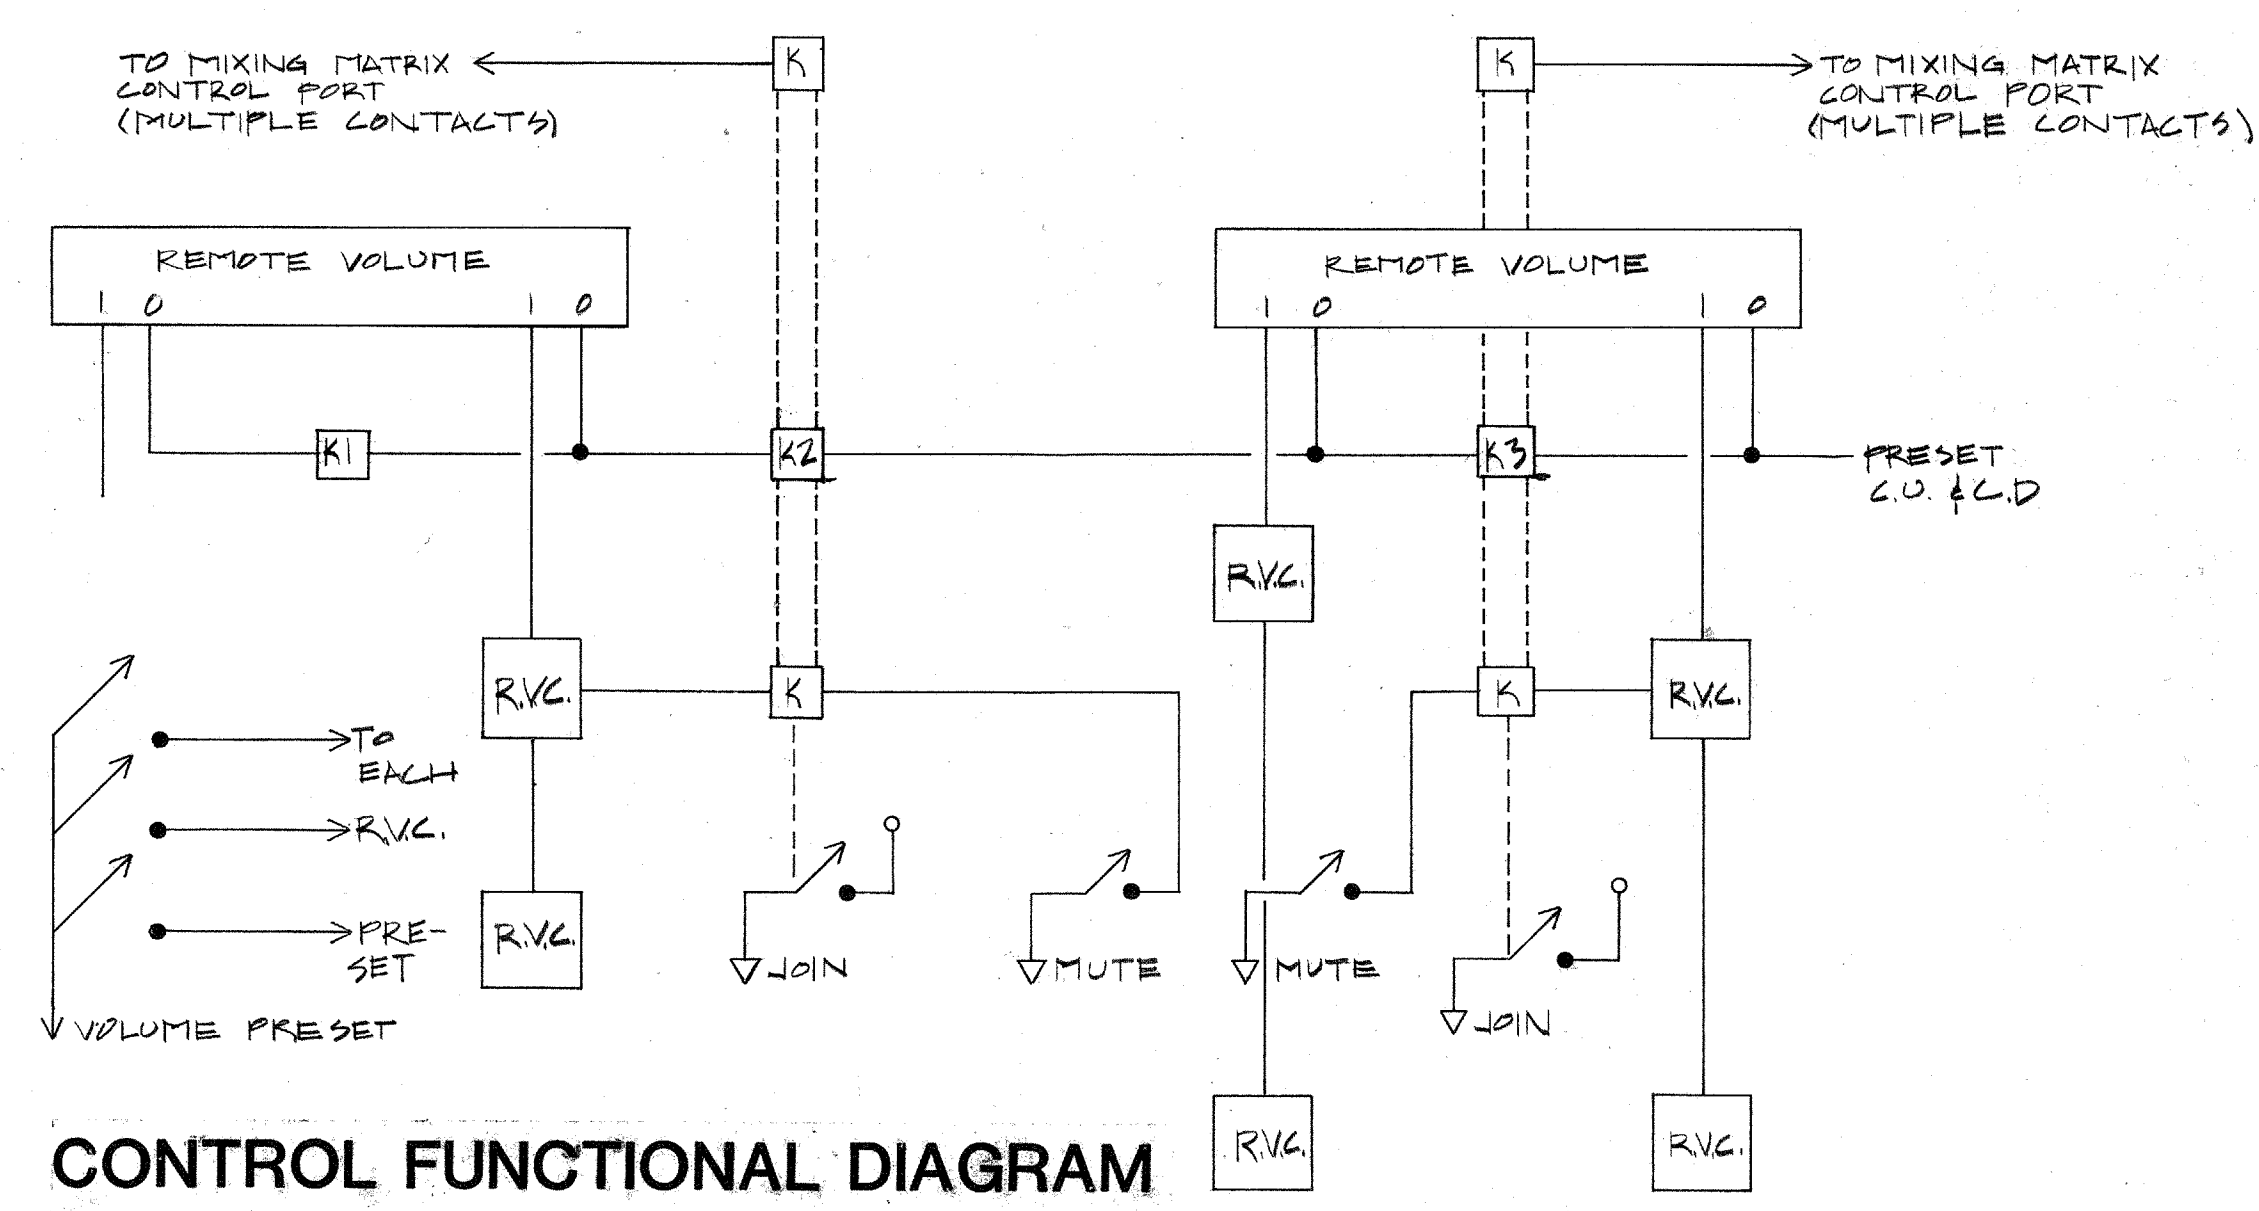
TO MIXING MATRIX CONTROL PORT (MULTIPLE CONTACTS)

K

K

TO MIXING MATRIX CONTROL PORT (MULTIPLE CONTACTS)

REMOTE VOLUME

1 0 1 0

REMOTE VOLUME

1 0 1 0

K1

K2

K3

PRESET C.U. & C.D

R.V.C.

R.V.C.

K

K

R.V.C.

TO EACH R.V.C.

PRE-SET

R.V.C.

JOIN

MUTE

MUTE

JOIN

VOLUME PRESET

R.V.C.

R.V.C.

CONTROL FUNCTIONAL DIAGRAM